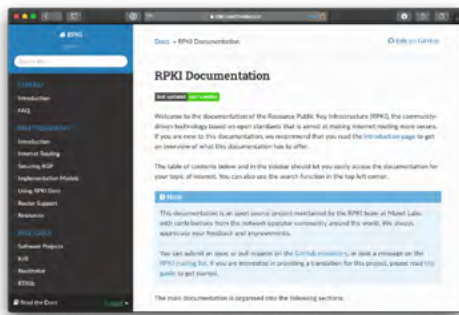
RPKI

Search docs

GENERAL

Introduction

FAQ

RPKI TECHNOLOGY

Introduction

Internet Routing

Securing BGP

Implementation Models

Using RPKI Data

Router Support

Resources

RPKI TOOLS

Software Projects

Krill

Routinator

RTRTR

Read the Docs

Docs » RPKI Documentation

Edit on GitHub

RPKI Documentation

last updated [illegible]

Welcome to the documentation of the Resource Public Key Infrastructure (RPKI), the community-driven technology based on open standards that is aimed at making Internet routing more secure. If you are new to this documentation, we recommend that you read the introduction page to get an overview of what this documentation has to offer.

The table of contents below and in the sidebar should let you easily access the documentation for your topic of interest. You can also use the search function in the top left corner.

Note

This documentation is an open source project maintained by the RPKI team at NLnet Labs, with contributions from the network operator community around the world. We always appreciate your feedback and improvements.

You can submit an issue or pull request on the GitHub repository, or post a message on the RPKI mailing list. If you are interested in providing a translation for this project, please read this guide to get started.

The main documentation is organised into the following sections.